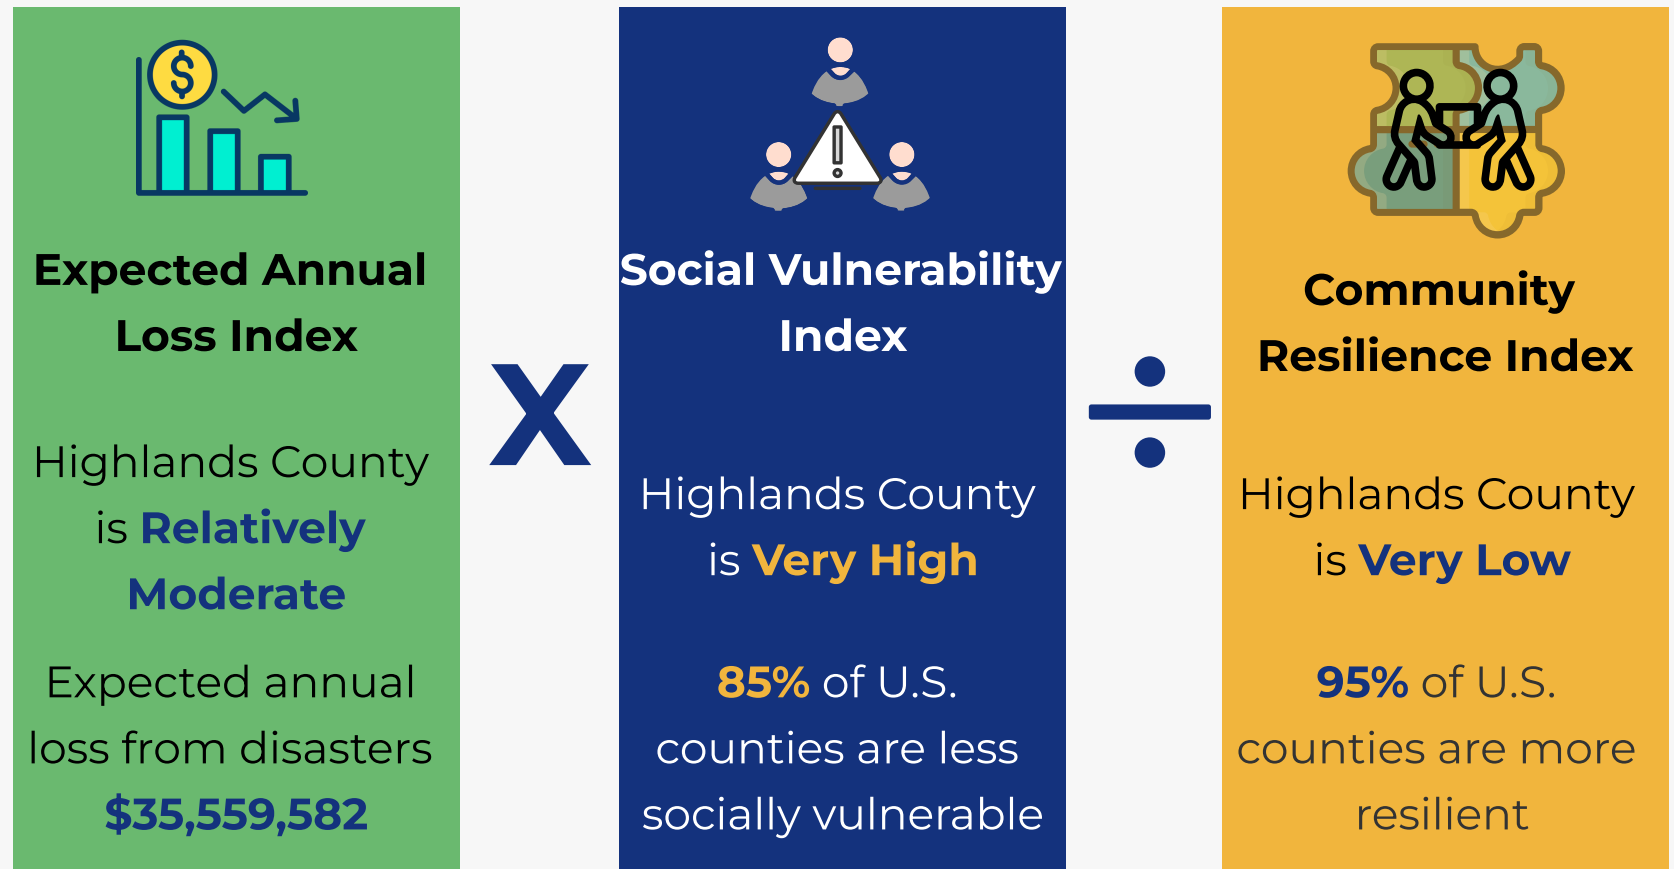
Expected Annual Loss Index

Highlands County is Relatively Moderate

Expected annual loss from disasters $35,559,582

X

Social Vulnerability Index

Highlands County is Very High

85% of U.S. counties are less socially vulnerable

÷

Community Resilience Index

Highlands County is Very Low

95% of U.S. counties are more resilient